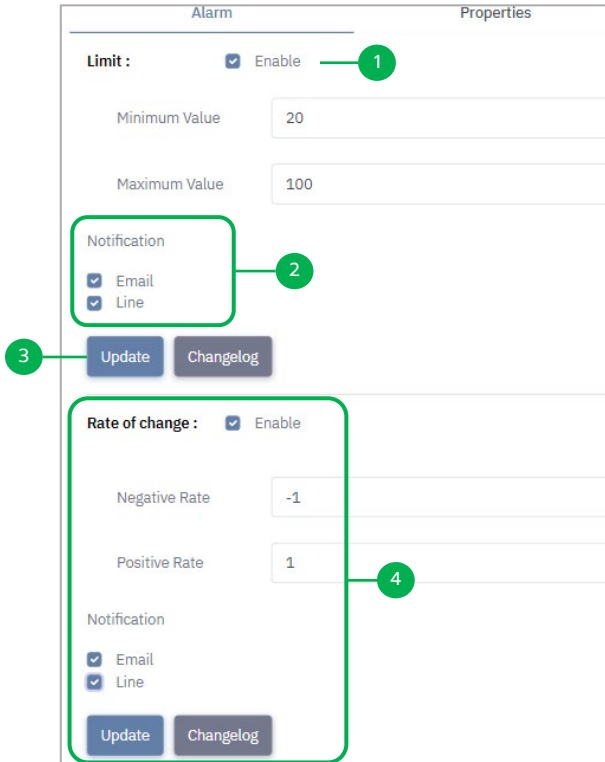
Alarm
Properties

Limit : Enable 1

Minimum Value 20

Maximum Value 100

Notification

Email
Line
2

3 Update Changelog

Rate of change : Enable

Negative Rate -1

Positive Rate 1

4

Notification

Email
Line

Update Changelog